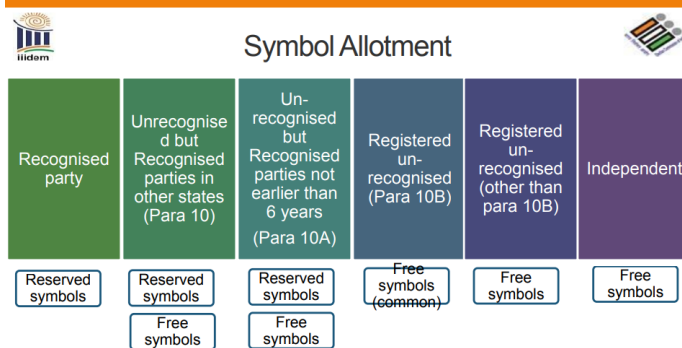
iiidem

Symbol Allotment

Recognised party

Unrecognised but Recognised parties in other states (Para 10)

Un-recognised but Recognised parties not earlier than 6 years (Para 10A)

Registered un-recognised (Para 10B)

Registered un-recognised (other than para 10B)

Independent

Reserved symbols

Reserved symbols

Free symbols

Reserved symbols

Free symbols

Free symbols (common)

Free symbols

Free symbols